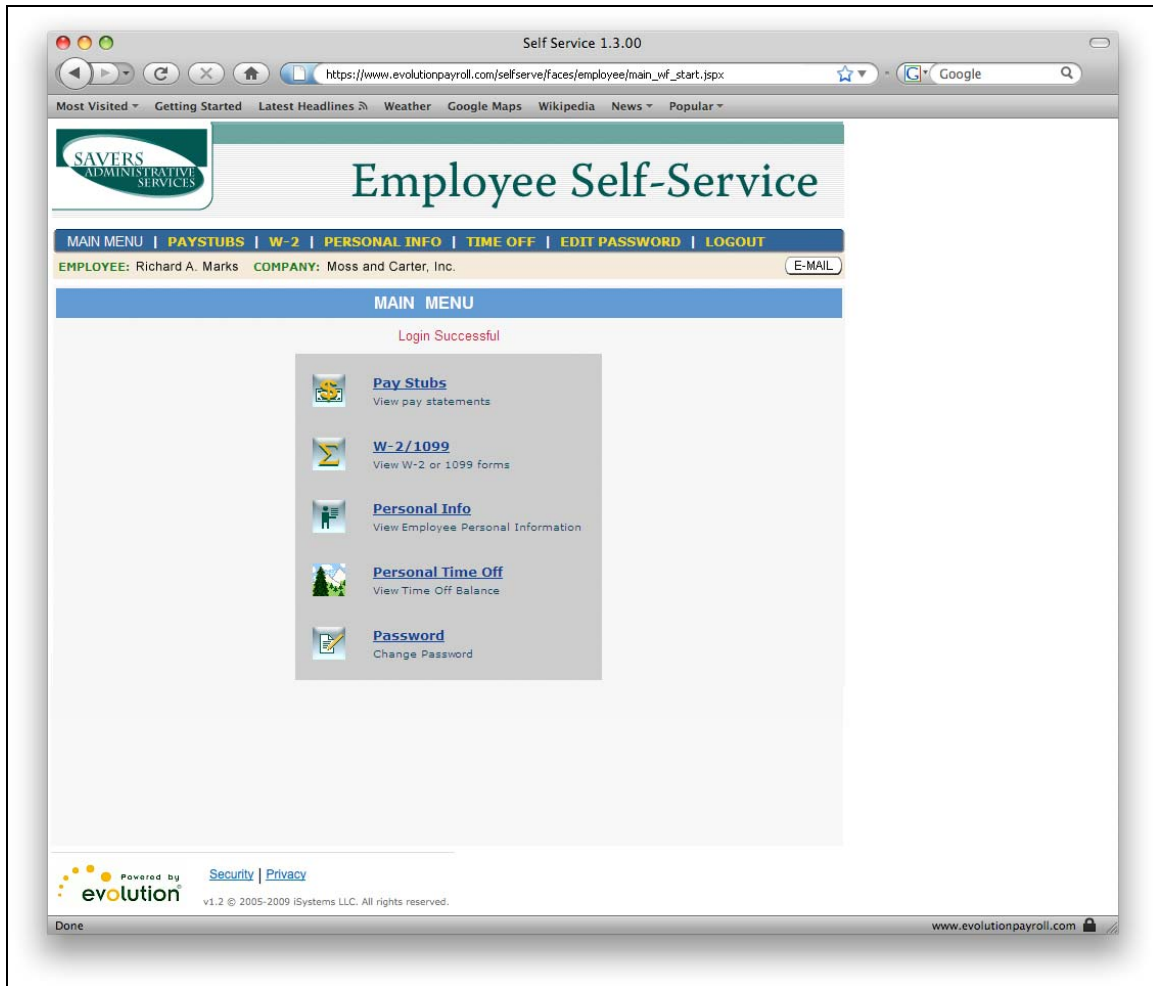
Self Service 1.3.00

https://www.evolutionpayroll.com/selfserve/faces/employee/main_wf_start.jspx

Google

Most Visited Getting Started Latest Headlines Weather Google Maps Wikipedia News Popular

SAVERS ADMINISTRATIVE SERVICES

Employee Self-Service

MAIN MENU | PAYSTUBS | W-2 | PERSONAL INFO | TIME OFF | EDIT PASSWORD | LOGOUT

EMPLOYEE: Richard A. Marks COMPANY: Moss and Carter, Inc.

E-MAIL

MAIN MENU

Login Successful

Pay Stubs
View pay statements

W-2/1099
View W-2 or 1099 forms

Personal Info
View Employee Personal Information

Personal Time Off
View Time Off Balance

Password
Change Password

Powered by evolution

Security | Privacy

v1.2 © 2005-2009 iSystems LLC. All rights reserved.

Done

www.evolutionpayroll.com